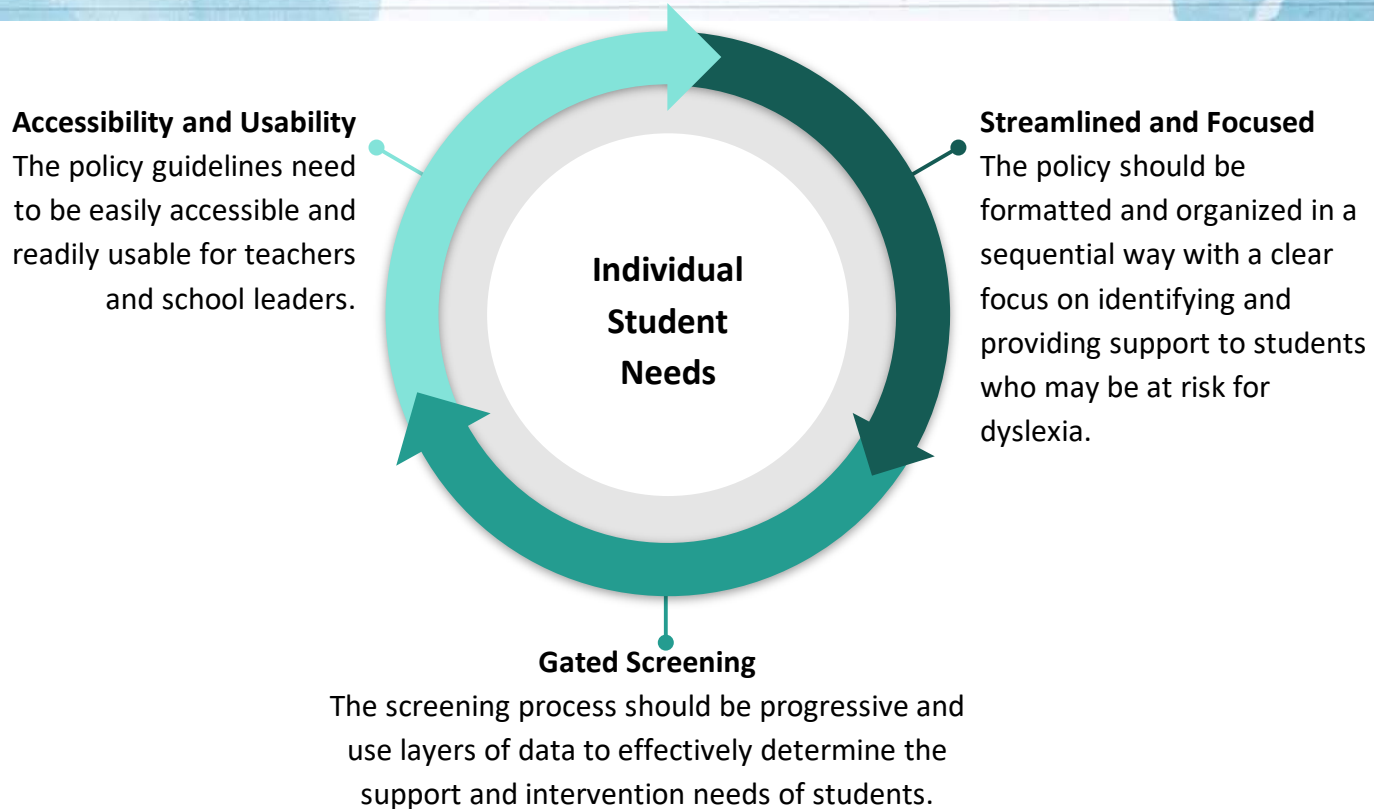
Accessibility and Usability
The policy guidelines need to be easily accessible and readily usable for teachers and school leaders.

Individual Student Needs

Streamlined and Focused
The policy should be formatted and organized in a sequential way with a clear focus on identifying and providing support to students who may be at risk for dyslexia.

Gated Screening
The screening process should be progressive and use layers of data to effectively determine the support and intervention needs of students.